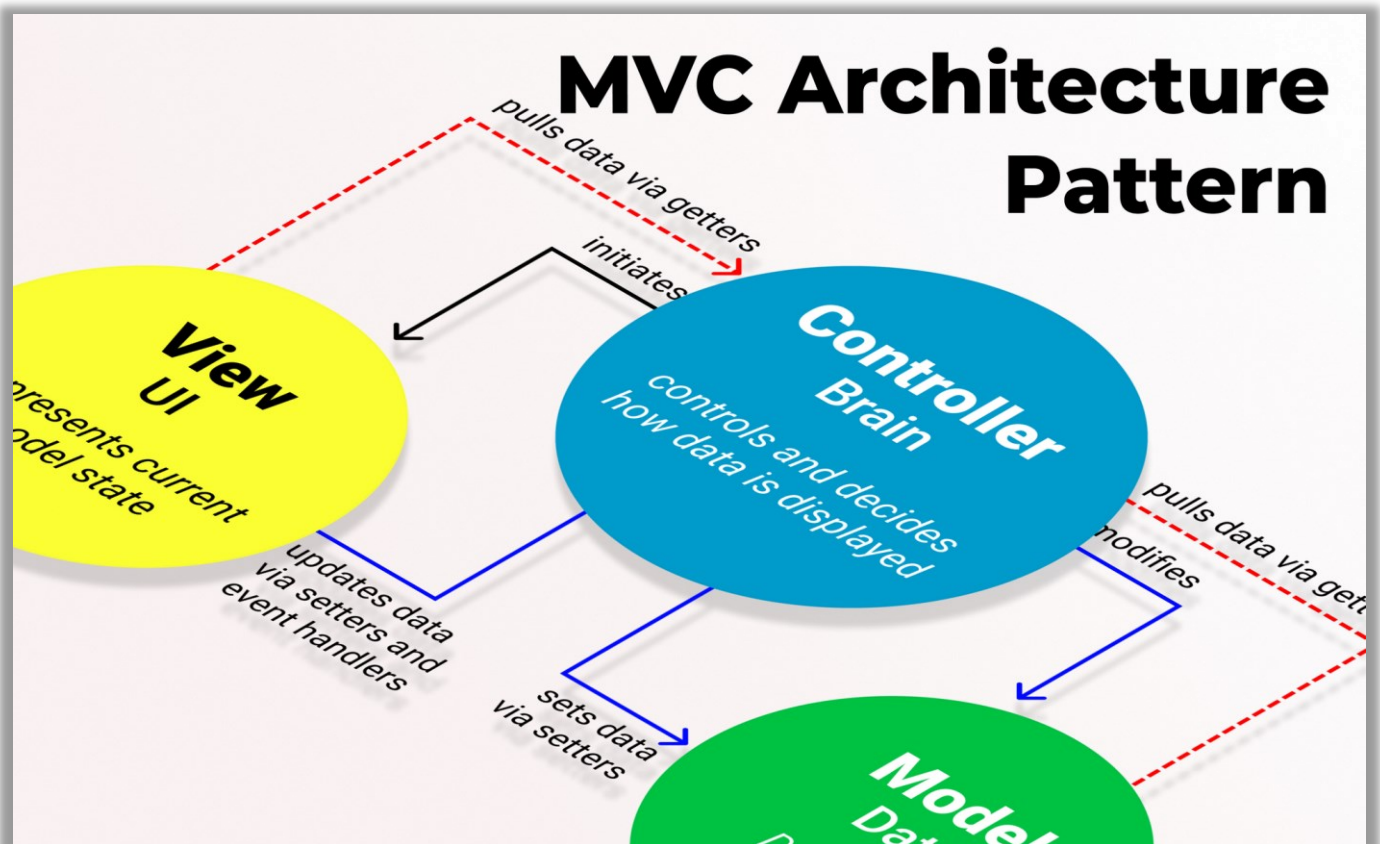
MVC Architecture Pattern

pulls data via getters

initiates

View
UI
presents current
odel state

Controller
Brain
controls and decides
how data is displayed

pulls data via gett

modifies

updates data
via setters and
event handlers

sets data
via setters

Model
Dat
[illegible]